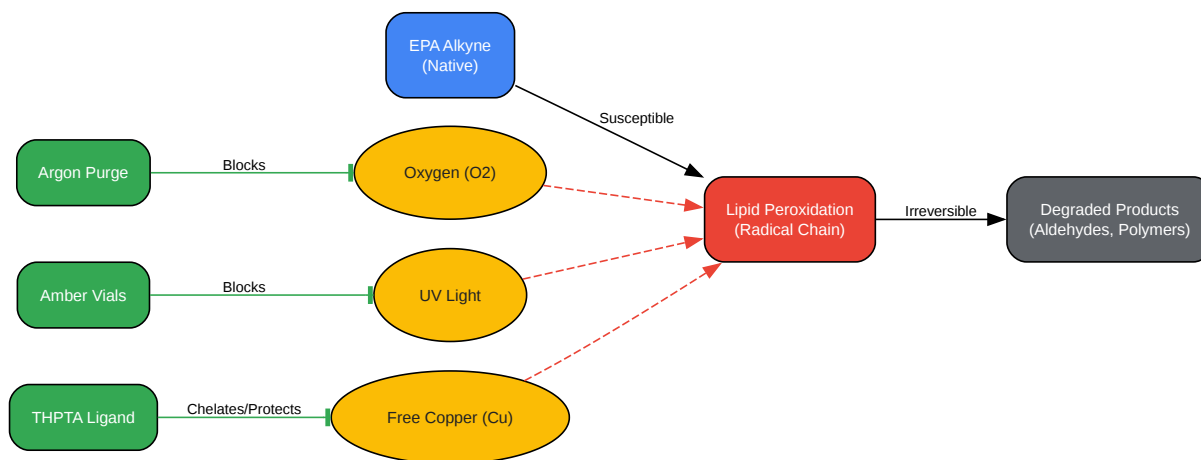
EPA Alkyne
(Native)

Susceptible

Argon Purge

Blocks

Oxygen (O2)

Lipid Peroxidation
(Radical Chain)

Irreversible

Degraded Products
(Aldehydes, Polymers)

Amber Vials

Blocks

UV Light

THPTA Ligand

Chelates/Protects

Free Copper (Cu)